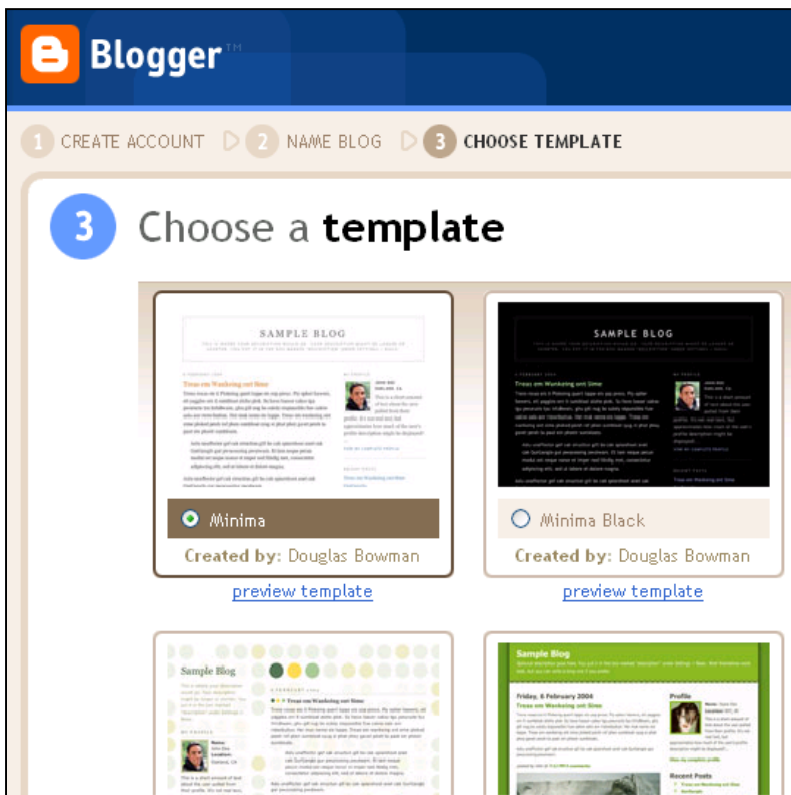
Blogger™

1 CREATE ACCOUNT 2 NAME BLOG 3 CHOOSE TEMPLATE

3 Choose a **template**

SAMPLE BLOG

Minima

Created by: Douglas Bowman

preview template

SAMPLE BLOG

Minima Black

Created by: Douglas Bowman

preview template

Sample Blog

Sample Blog

Friday, 6 February 2004

Profile

Recent Posts